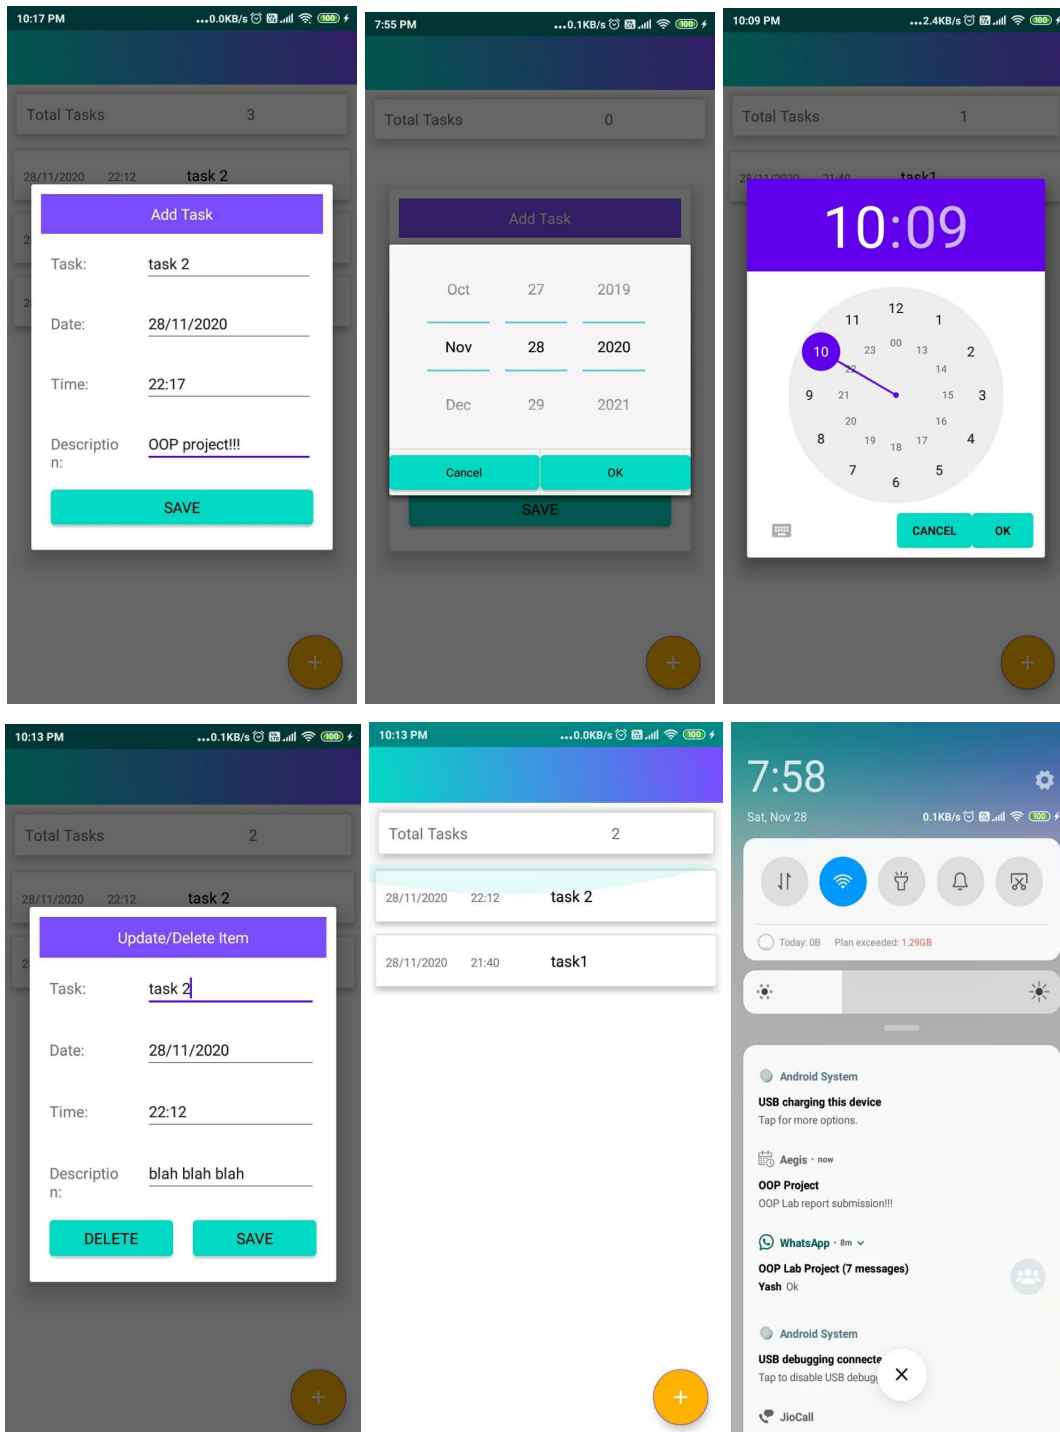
10:17 PM ...0.0KB/s 100

Total Tasks 3

28/11/2020 22:12 task 2

Add Task

Task: task 2

Date: 28/11/2020

Time: 22:17

Description: OOP project!!!

SAVE

+

7:55 PM ...0.1KB/s 100

Total Tasks 0

Add Task

| Oct | 27 | 2019 |
|---|---|---|
| Nov | 28 | 2020 |
| Dec | 29 | 2021 |

Cancel OK

SAVE

+

10:09 PM ...2.4KB/s 100

Total Tasks 1

28/11/2020 21:40 task1

10:09

12 1 2 3 4 5 6 7 8 9 10 11
00 13 14 15 16 17 18 19 20 21 22 23

CANCEL OK

+

10:13 PM ...0.1KB/s 100

Total Tasks 2

28/11/2020 22:12 task 2

Update/Delete Item

Task: task 2

Date: 28/11/2020

Time: 22:12

Description: blah blah blah

DELETE SAVE

+

10:13 PM ...0.0KB/s 100

Total Tasks 2

28/11/2020 22:12 task 2

28/11/2020 21:40 task1

+

7:58

Sat, Nov 28 0.1KB/s 100

Today: 0B Plan exceeded: 1.29GB

Android System
USB charging this device
Tap for more options.

Aegis · now
OOP Project
OOP Lab report submission!!!

WhatsApp · 8m
OOP Lab Project (7 messages)
Yash Ok

Android System
USB debugging connecte
Tap to disable USB debug

JioCall